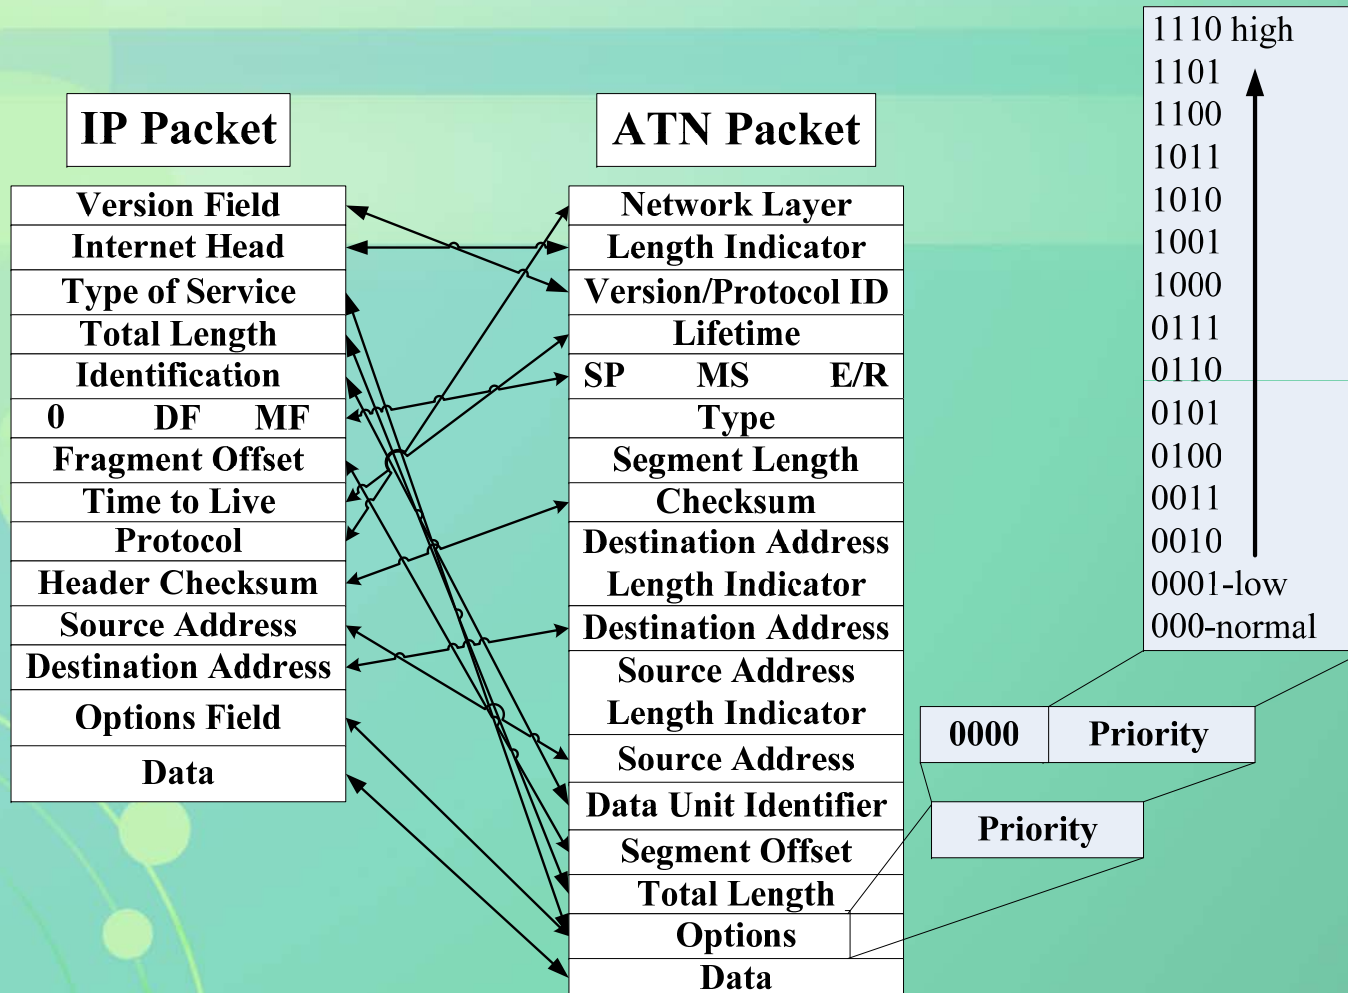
IP Packet

Version Field
Internet Head
Type of Service
Total Length
Identification
0 DF MF
Fragment Offset
Time to Live
Protocol
Header Checksum
Source Address
Destination Address
Options Field
Data

ATN Packet

Network Layer
Length Indicator
Version/Protocol ID
Lifetime
SP MS E/R
Type
Segment Length
Checksum
Destination Address
Length Indicator
Destination Address
Source Address
Length Indicator
Source Address
Data Unit Identifier
Segment Offset
Total Length
Options
Data

1110 high
1101
1100
1011
1010
1001
1000
0111
0110
0101
0100
0011
0010
0001-low
000-normal

0000 Priority

Priority